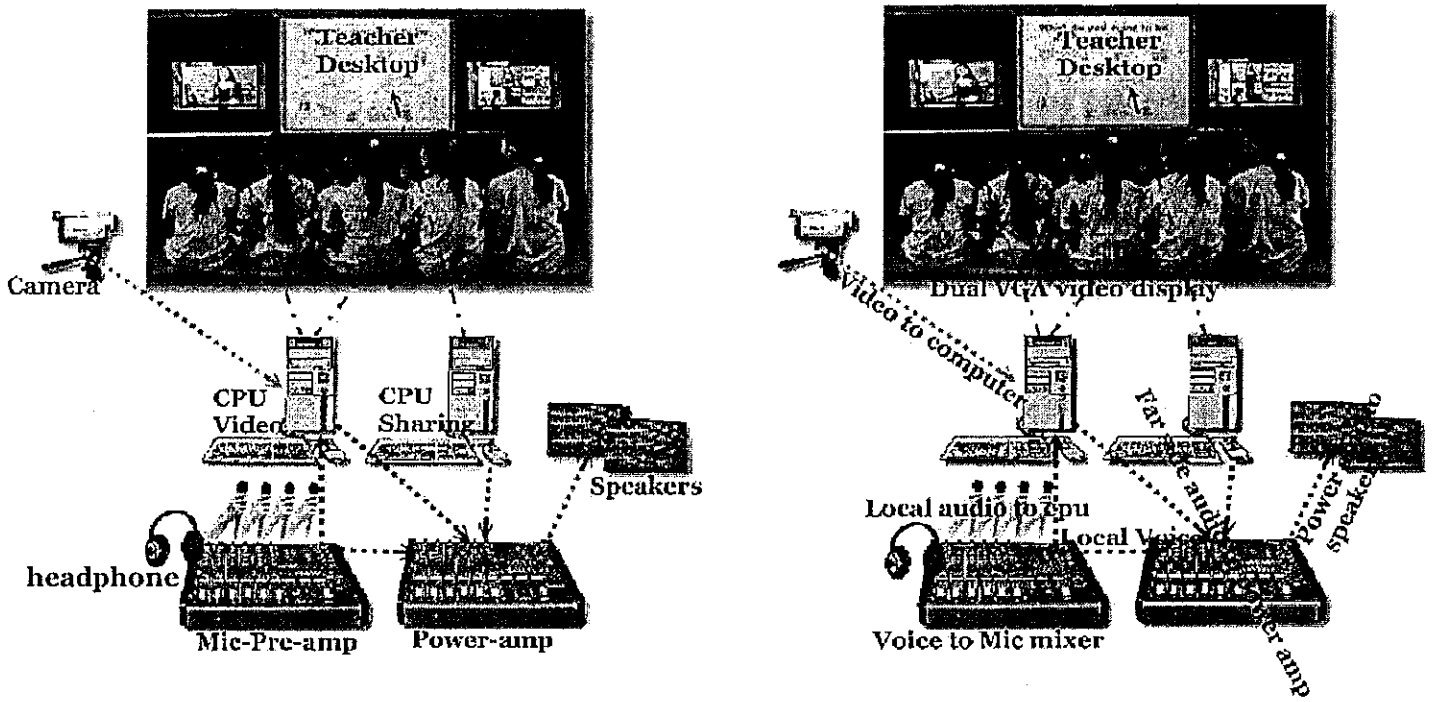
"Teacher" Desktop

Camera

CPU Video

CPU Sharing

Speakers

headphone

Mic-Pre-amp

Power-amp

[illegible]

"Teacher" Desktop

Dual VGA video display

Video to computer

Far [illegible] audio

Power speakers to

Local audio to cpu

Local Voice

Voice to Mic mixer

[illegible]er amp